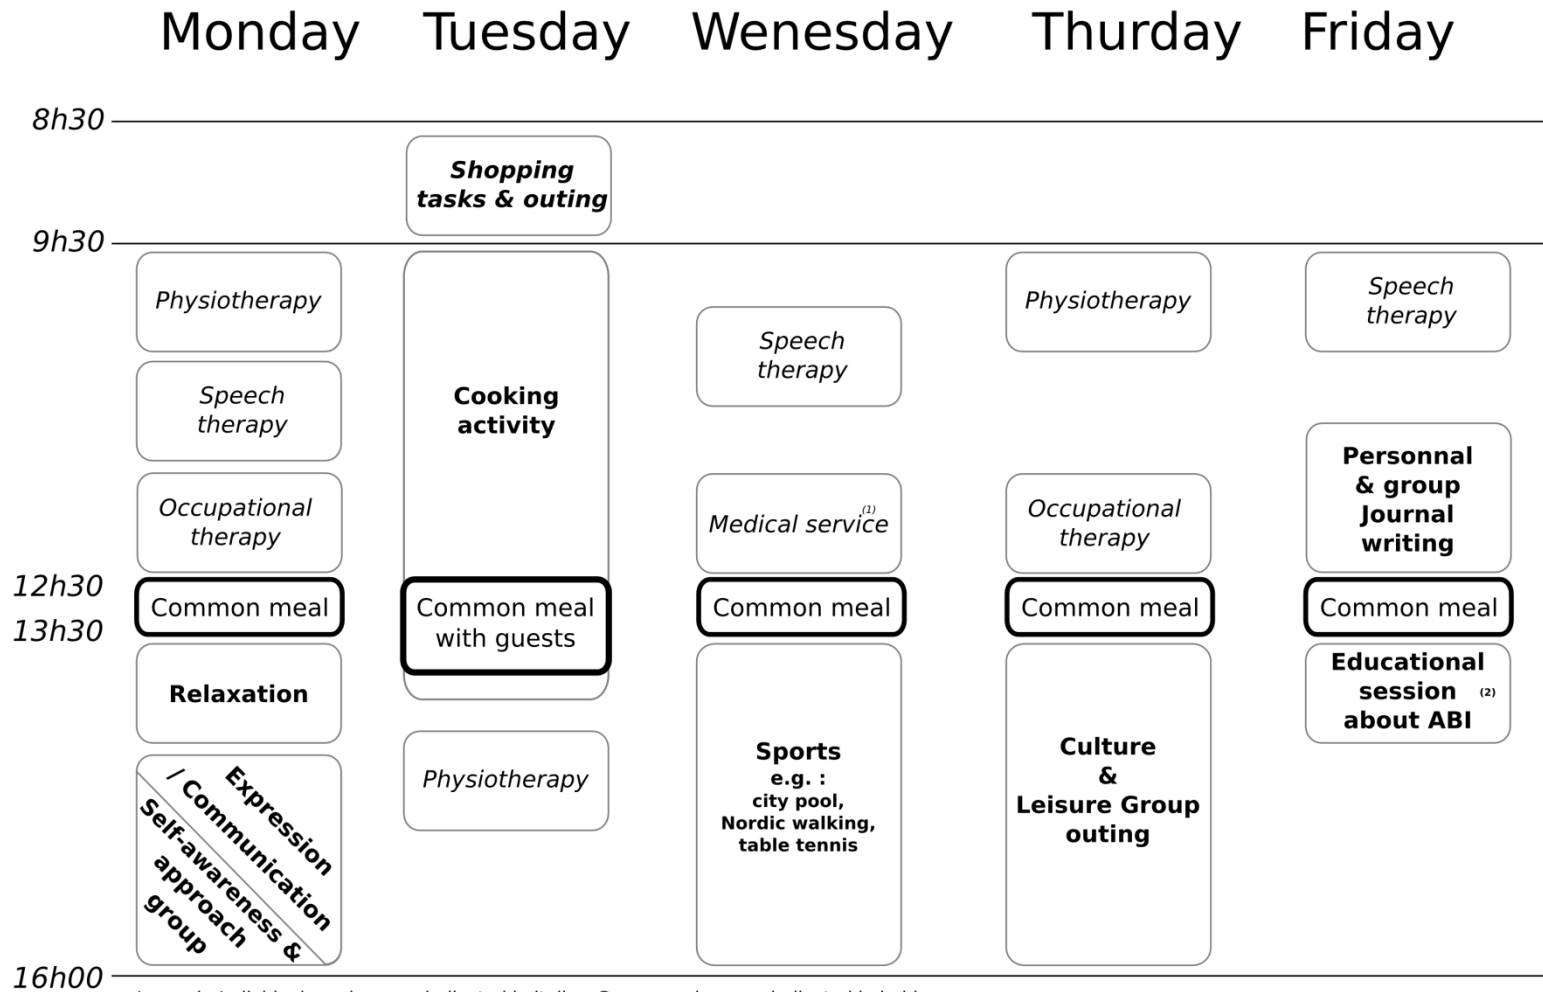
Monday Tuesday Wenesday Thurday Friday

8h30

*Shopping tasks & outing*

9h30

*Physiotherapy*

*Speech therapy*

*Occupational therapy*

12h30

Common meal

13h30

**Relaxation**

**Expression / Communication**

**Self-awareness & approach group**

**Cooking activity**

Common meal with guests

*Physiotherapy*

*Speech therapy*

*Medical service* $^{(1)}$

Common meal

**Sports**
**e.g. :**
**city pool,**
**Nordic walking,**
**table tennis**

*Physiotherapy*

*Occupational therapy*

Common meal

**Culture & Leisure Group outing**

*Speech therapy*

**Personnal & group Journal writing**

Common meal

**Educational session about ABI** $^{(2)}$

16h00

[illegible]